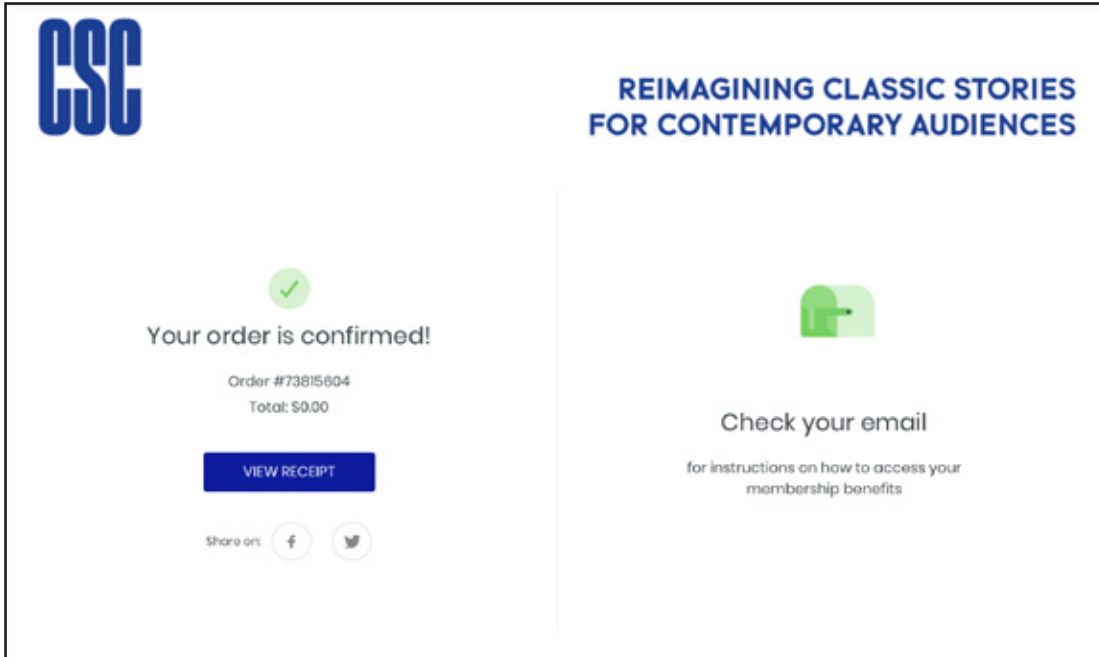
CSC

REIMAGINING CLASSIC STORIES FOR CONTEMPORARY AUDIENCES

Your order is confirmed!

Order #73815604
Total: $0.00

VIEW RECEIPT

Share on:

Check your email

for instructions on how to access your membership benefits